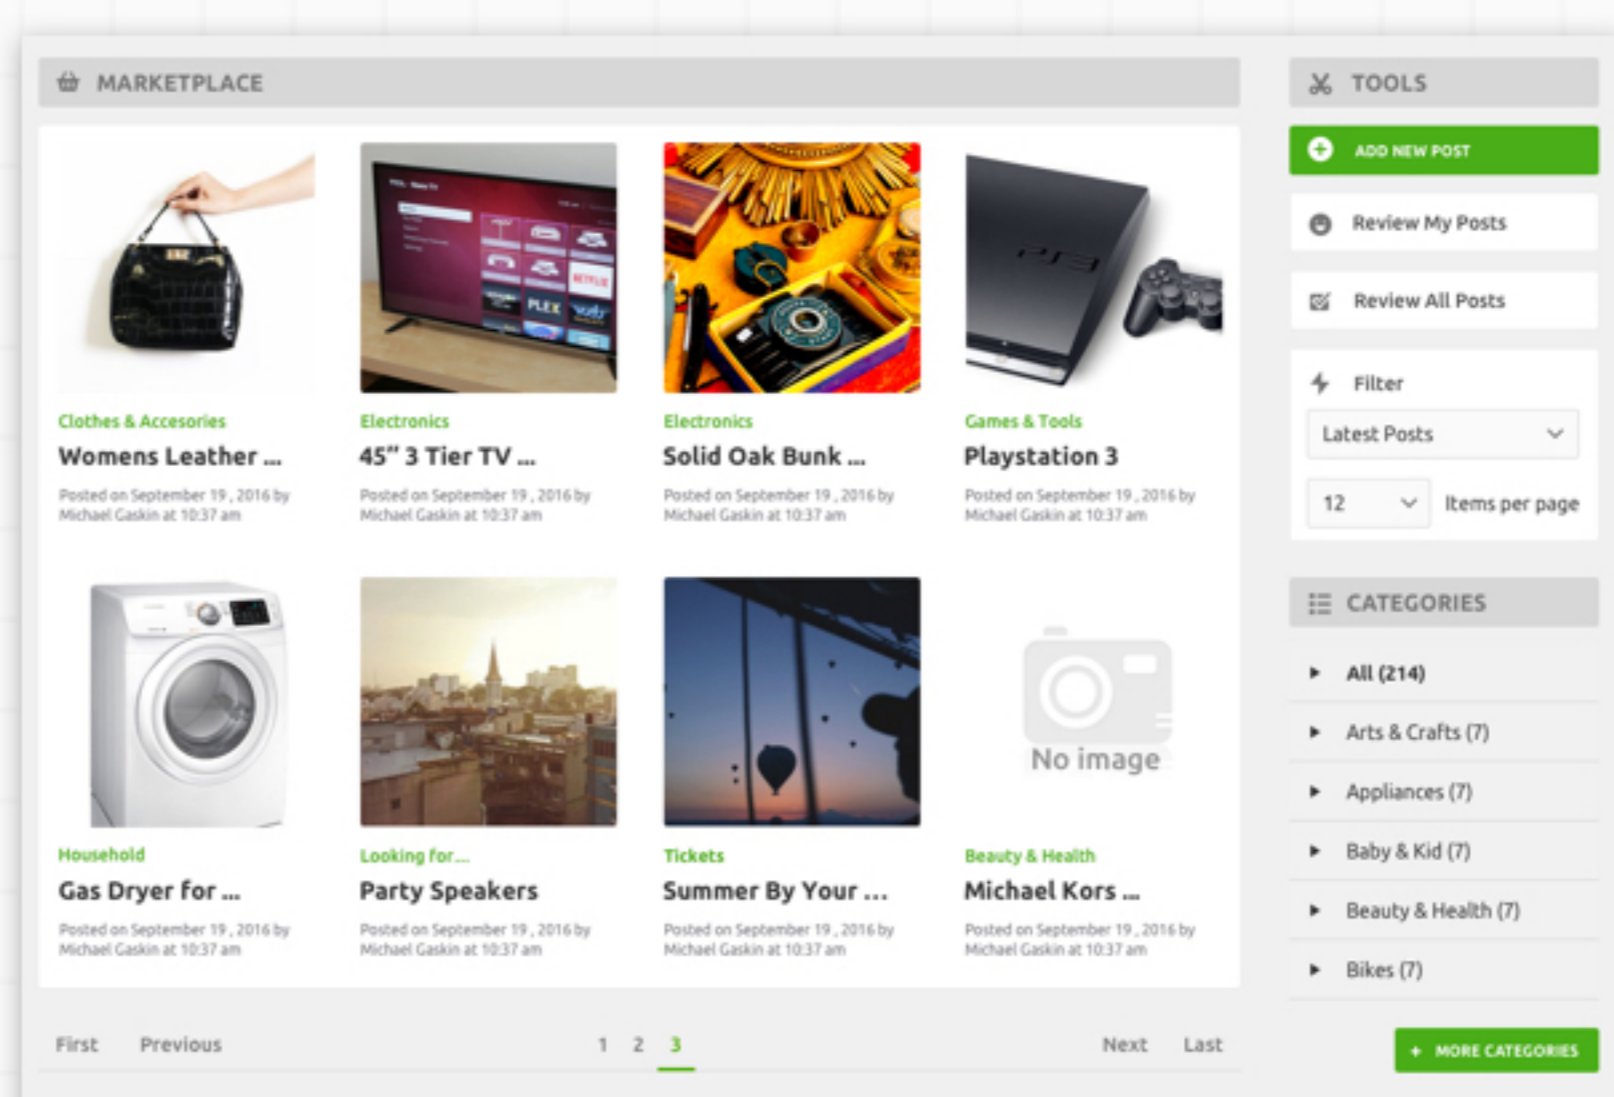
MARKETPLACE

Clothes & Accesories
Womens Leather ...
Posted on September 19, 2016 by Michael Gaskin at 10:37 am

Electronics
45" 3 Tier TV ...
Posted on September 19, 2016 by Michael Gaskin at 10:37 am

Electronics
Solid Oak Bunk ...
Posted on September 19, 2016 by Michael Gaskin at 10:37 am

Games & Tools
Playstation 3
Posted on September 19, 2016 by Michael Gaskin at 10:37 am

Household
Gas Dryer for ...
Posted on September 19, 2016 by Michael Gaskin at 10:37 am

Looking for...
Party Speakers
Posted on September 19, 2016 by Michael Gaskin at 10:37 am

Tickets
Summer By Your ...
Posted on September 19, 2016 by Michael Gaskin at 10:37 am

No image
Beauty & Health
Michael Kors ...
Posted on September 19, 2016 by Michael Gaskin at 10:37 am

First Previous 1 2 3 Next Last

TOOLS
ADD NEW POST
Review My Posts
Review All Posts
Filter
Latest Posts
12 Items per page

CATEGORIES
All (214)
Arts & Crafts (7)
Appliances (7)
Baby & Kid (7)
Beauty & Health (7)
Bikes (7)
+ MORE CATEGORIES